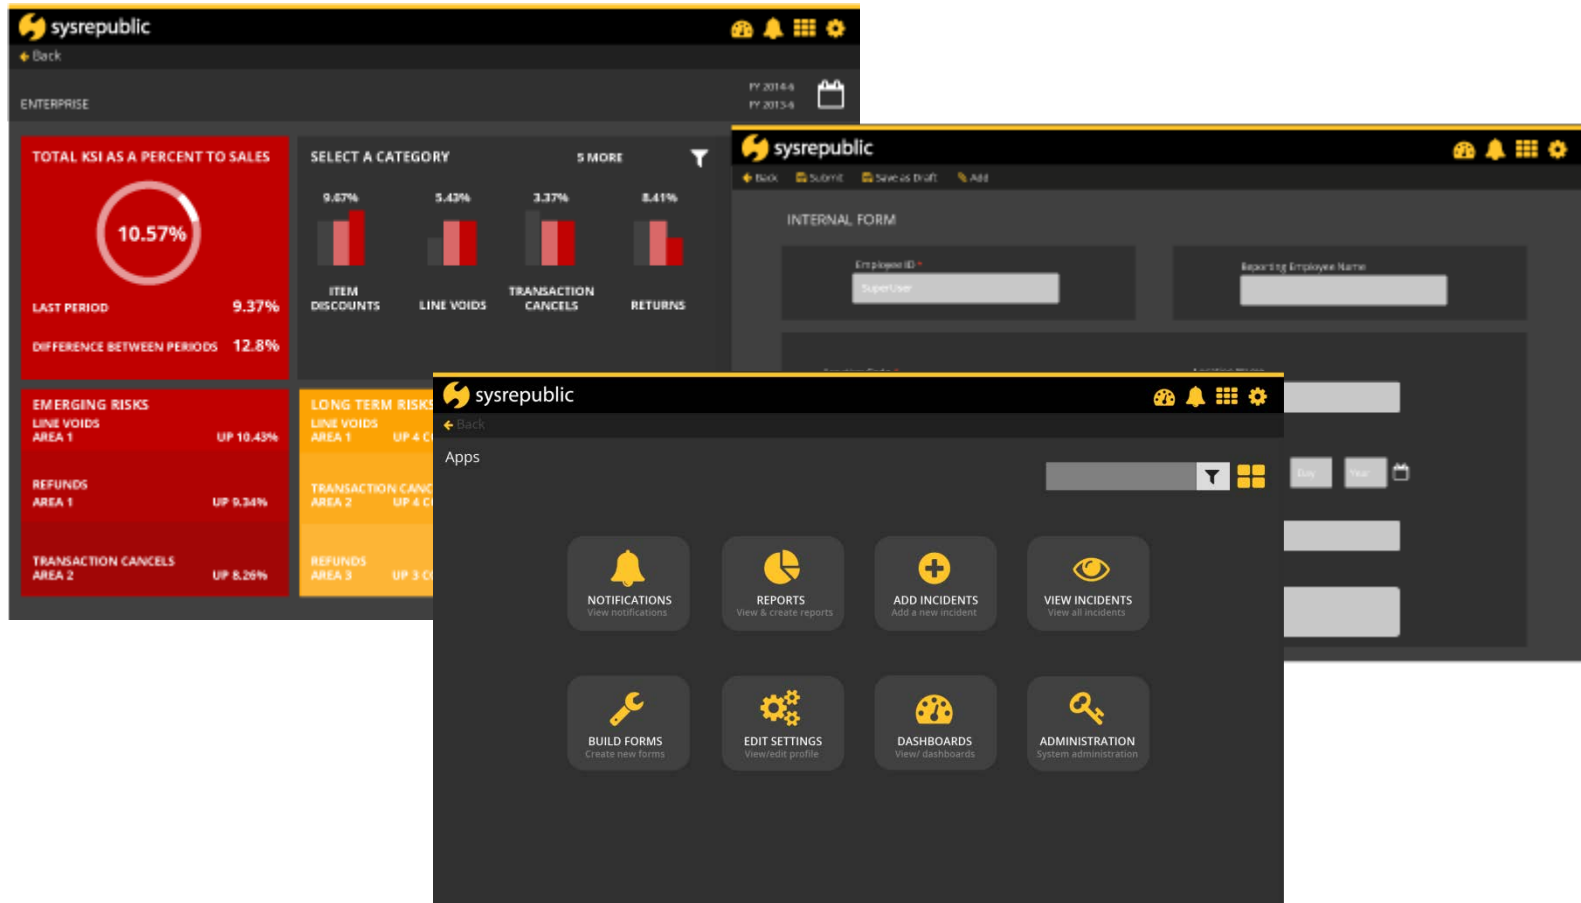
sysrepublic

Back

ENTERPRISE

FY 2014-5
FY 2013-4

TOTAL KSI AS A PERCENT TO SALES

10.57%

LAST PERIOD 9.37%

DIFFERENCE BETWEEN PERIODS 12.8%

SELECT A CATEGORY

5 MORE

9.67% 5.43% 3.37% 8.41%

ITEM DISCOUNTS LINE VOIDS TRANSACTION CANCELS RETURNS

EMERGING RISKS
LINE VOIDS
AREA 1 UP 10.43%

REFUNDS
AREA 1 UP 9.34%

TRANSACTION CANCELS
AREA 2 UP 8.26%

LONG TERM RISKS
LINE VOIDS
AREA 1 UP 4 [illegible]

TRANSACTION CANC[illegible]
AREA 2 UP 4 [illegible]

REFUNDS
AREA 3 UP 3 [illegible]

sysrepublic

Back Submit Save as Draft Add

INTERNAL FORM

Employee ID *
SuperUser

Reporting Employee Name

Day Year

sysrepublic

Back

Apps

NOTIFICATIONS
View notifications

REPORTS
View & create reports

ADD INCIDENTS
Add a new incident

VIEW INCIDENTS
View all incidents

BUILD FORMS
Create new forms

EDIT SETTINGS
View/edit profile

DASHBOARDS
View/ dashboards

ADMINISTRATION
System administration